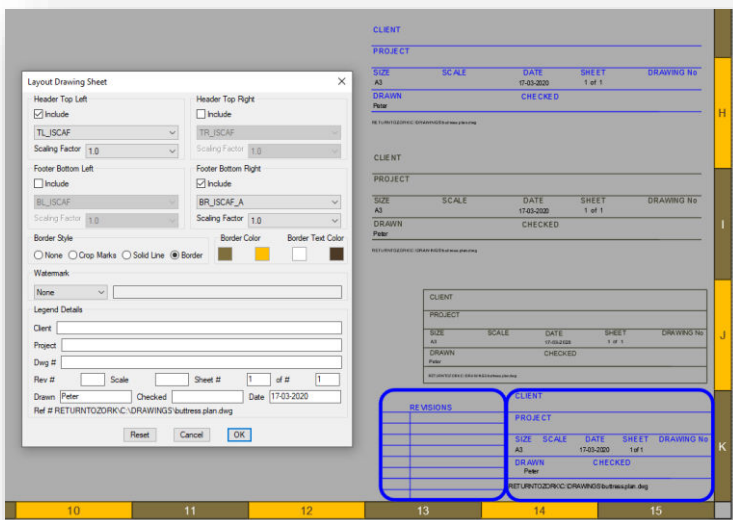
Layout Drawing Sheet

Header Top Left
Include
TL_ISCAF
Scaling Factor 1.0

Header Top Right
Include
TR_ISCAF
Scaling Factor 1.0

Footer Bottom Left
Include
BL_ISCAF
Scaling Factor 1.0

Footer Bottom Right
Include
BR_ISCAF_A
Scaling Factor 1.0

Border Style
None Crop Marks Solid Line Border

Border Color
Border Text Color

Watermark
None

Legend Details
Client
Project
Dwg #
Rev # Scale Sheet # 1 of # 1
Drawn Peter Checked Date 17-03-2020
Ref # RETURNTOZORK\C:\DRAWINGS\buttress plan.dwg

Reset Cancel OK

CLIENT
PROJECT
SIZE SCALE DATE SHEET DRAWING No
A3 17-03-2020 1 of 1
DRAWN CHECKED
Peter
RETURNTOZORK\C:\DRAWINGS\buttress plan.dwg

CLIENT
PROJECT
SIZE SCALE DATE SHEET DRAWING No
A3 17-03-2020 1 of 1
DRAWN CHECKED
Peter
RETURNTOZORK\C:\DRAWINGS\buttress plan.dwg

CLIENT
PROJECT
SIZE SCALE DATE SHEET DRAWING No
A3 17-03-2020 1 of 1
DRAWN CHECKED
Peter
RETURNTOZORK\C:\DRAWINGS\buttress plan.dwg

REVISIONS

CLIENT
PROJECT
SIZE SCALE DATE SHEET DRAWING No
A3 17-03-2020 1 of 1
DRAWN CHECKED
Peter
RETURNTOZORK\C:\DRAWINGS\buttress plan.dwg

H
I
J
K

10 11 12 13 14 15